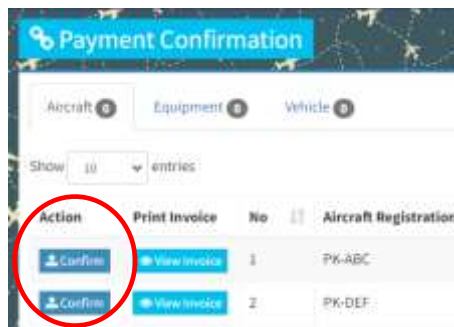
Payment Confirmation

Aircraft 0 Equipment 0 Vehicle 0

Show 10 entries

| Action | Print Invoice | No | Aircraft Registration |
|---|---|---|---|
| Confirm | View Invoice | 1 | PK-ABC |
| Confirm | View Invoice | 2 | PK-DEF |